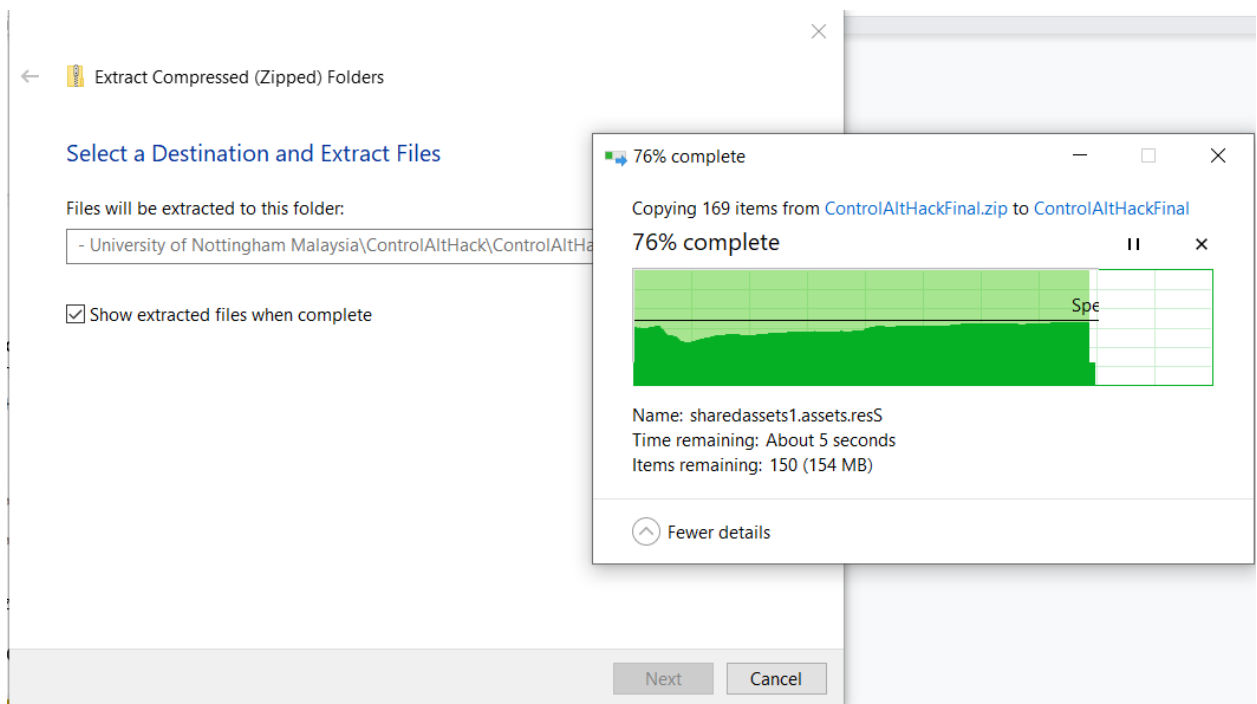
Extract Compressed (Zipped) Folders

Select a Destination and Extract Files

Files will be extracted to this folder:

- University of Nottingham Malaysia\ControlAltHack\ControlAltHa

Show extracted files when complete

76% complete

Copying 169 items from ControlAltHackFinal.zip to ControlAltHackFinal

76% complete

Spe

Name: sharedassets1.assets.resS
Time remaining: About 5 seconds
Items remaining: 150 (154 MB)

Fewer details

Next

Cancel